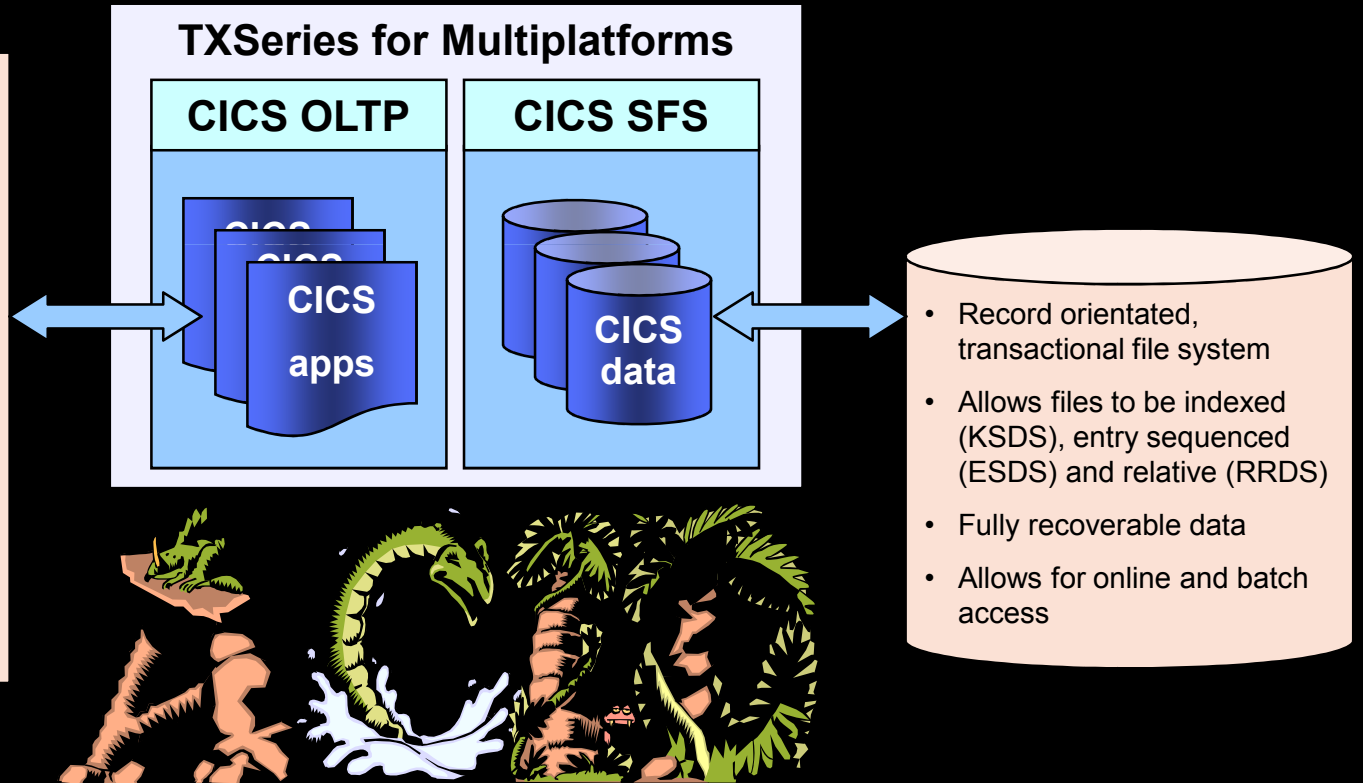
TXSeries for Multiplatforms

CICS OLTP

CICS SFS

CICS
CICS
CICS
apps

CICS
data

• Record orientated, transactional file system
• Allows files to be indexed (KSDS), entry sequenced (ESDS) and relative (RRDS)
• Fully recoverable data
• Allows for online and batch access